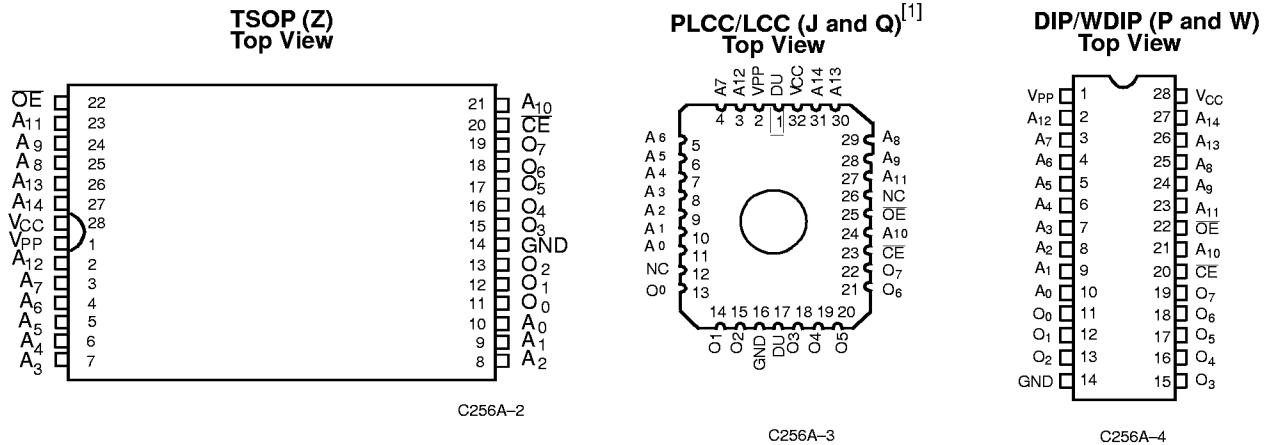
TSOP (Z)
Top View

$\overline{OE}$ 22
$A_{11}$ 23
$A_9$ 24
$A_8$ 25
$A_{13}$ 26
$A_{14}$ 27
$V_{CC}$ 28
$V_{PP}$ 1
$A_{12}$ 2
$A_7$ 3
$A_6$ 4
$A_5$ 5
$A_4$ 6
$A_3$ 7

21 $A_{10}$
20 $\overline{CE}$
19 $O_7$
18 $O_6$
17 $O_5$
16 $O_4$
15 $O_3$
14 GND
13 $O_2$
12 $O_1$
11 $O_0$
10 $A_0$
9 $A_1$
8 $A_2$

C256A–2

PLCC/LCC (J and Q)$^{[1]}$
Top View

A7 A12 VPP DU VCC A14 A13
4 3 2 1 32 31 30

$A_6$ 5
$A_5$ 6
$A_4$ 7
$A_3$ 8
$A_2$ 9
$A_1$ 10
$A_0$ 11
NC 12
$O_0$ 13

29 $A_8$
28 $A_9$
27 $A_{11}$
26 NC
25 $\overline{OE}$
24 $A_{10}$
23 $\overline{CE}$
22 $O_7$
21 $O_6$

14 15 16 17 18 19 20
O1 O2 GND DU O3 O4 O5

C256A–3

DIP/WDIP (P and W)
Top View

| | | | |
|---|---|---|---|
| $V_{PP}$ | 1 | 28 | $V_{CC}$ |
| $A_{12}$ | 2 | 27 | $A_{14}$ |
| $A_7$ | 3 | 26 | $A_{13}$ |
| $A_6$ | 4 | 25 | $A_8$ |
| $A_5$ | 5 | 24 | $A_9$ |
| $A_4$ | 6 | 23 | $A_{11}$ |
| $A_3$ | 7 | 22 | $\overline{OE}$ |
| $A_2$ | 8 | 21 | $A_{10}$ |
| $A_1$ | 9 | 20 | $\overline{CE}$ |
| $A_0$ | 10 | 19 | $O_7$ |
| $O_0$ | 11 | 18 | $O_6$ |
| $O_1$ | 12 | 17 | $O_5$ |
| $O_2$ | 13 | 16 | $O_4$ |
| GND | 14 | 15 | $O_3$ |

C256A–4